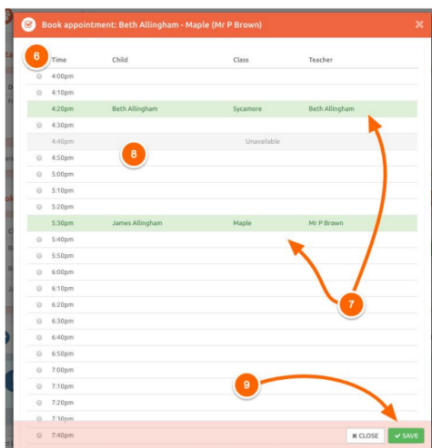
Book appointment: Beth Allingham - Maple (Mr P Brown)

6

| | Time | Child | Class | Teacher |
|---|---|---|---|---|
| | 4:00pm | | | |
| | 4:10pm | | | |
| | 4:20pm | Beth Allingham | Sycamore | Beth Allingham |
| | 4:30pm | | | |
| | 4:40pm | | Unavailable | |
| | 4:50pm | | | |
| | 5:00pm | | | |
| | 5:10pm | | | |
| | 5:20pm | | | |
| | 5:30pm | James Allingham | Maple | Mr P Brown |
| | 5:40pm | | | |
| | 5:50pm | | | |
| | 6:00pm | | | |
| | 6:10pm | | | |
| | 6:20pm | | | |
| | 6:30pm | | | |
| | 6:40pm | | | |
| | 6:50pm | | | |
| | 7:00pm | | | |
| | 7:10pm | | | |
| | 7:20pm | | | |
| | 7:30pm | | | |
| | 7:40pm | | | |

8

7

9

✖ CLOSE ✔ SAVE